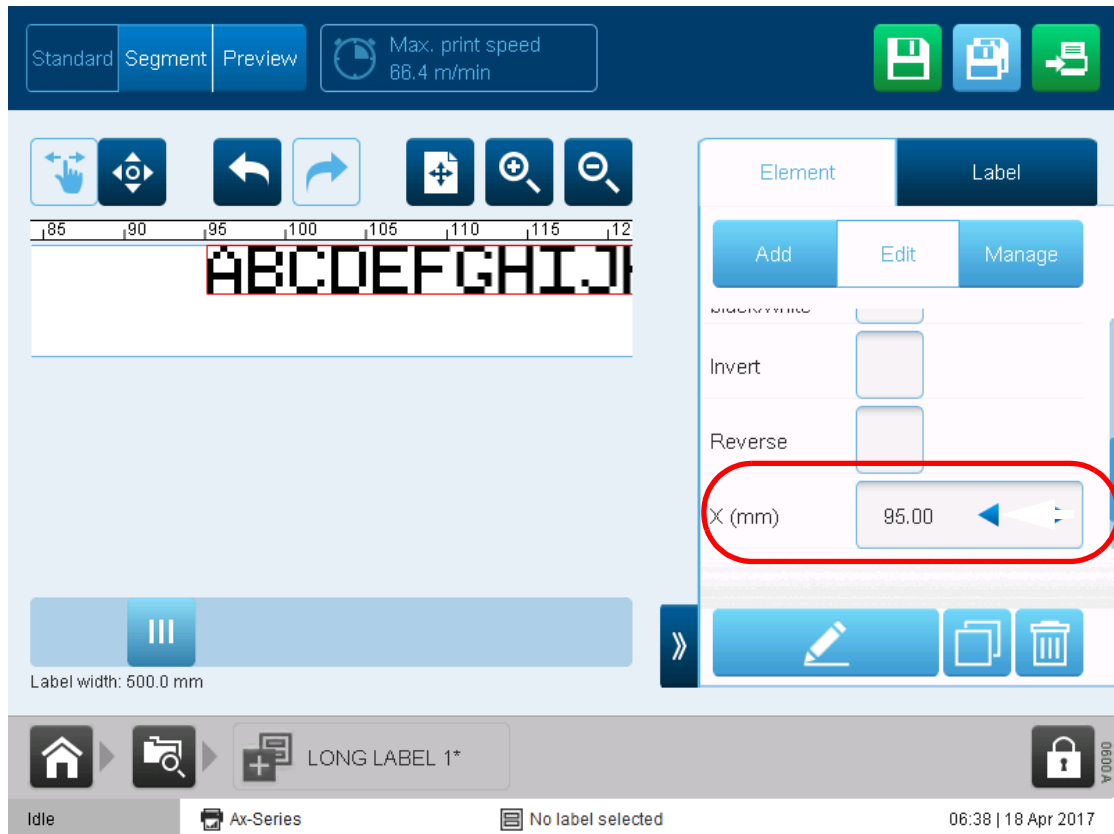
Standard Segment Preview

Max. print speed
66.4 m/min

85 90 95 100 105 110 115 12

ABCDEFGHIJ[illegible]

Element Label

Add Edit Manage

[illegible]

Invert

Reverse

X (mm) 95.00

III

Label width: 500.0 mm

LONG LABEL 1*

0600A

Idle Ax-Series No label selected 06:38 | 18 Apr 2017